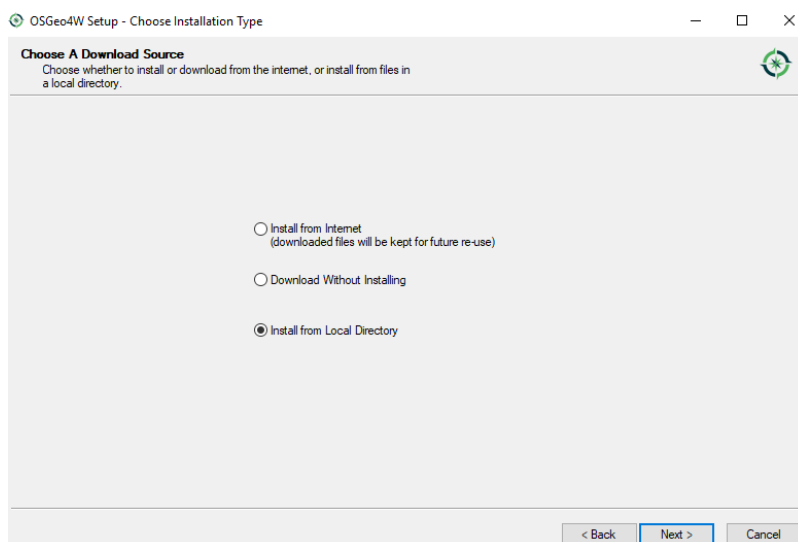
OSGeo4W Setup - Choose Installation Type

Choose A Download Source
Choose whether to install or download from the internet, or install from files in a local directory.

Install from Internet
(downloaded files will be kept for future re-use)

Download Without Installing

Install from Local Directory

< Back
Next >
Cancel